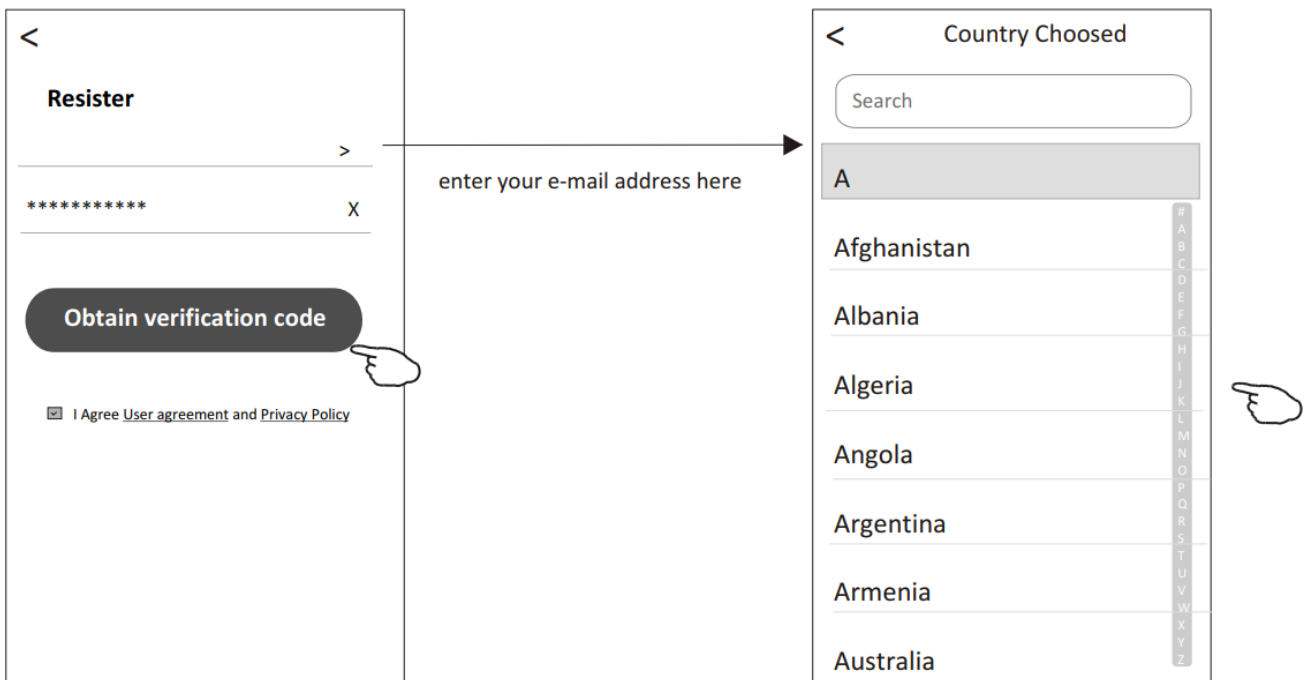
<

Resister

>

*********** X

Obtain verification code

I Agree User agreement and Privacy Policy

enter your e-mail address here

< Country Choosed

Search

A

Afghanistan

Albania

Algeria

Angola

Argentina

Armenia

Australia

#
A
B
C
D
E
F
G
H
I
J
K
L
M
N
O
P
Q
R
S
T
U
V
W
X
Y
Z